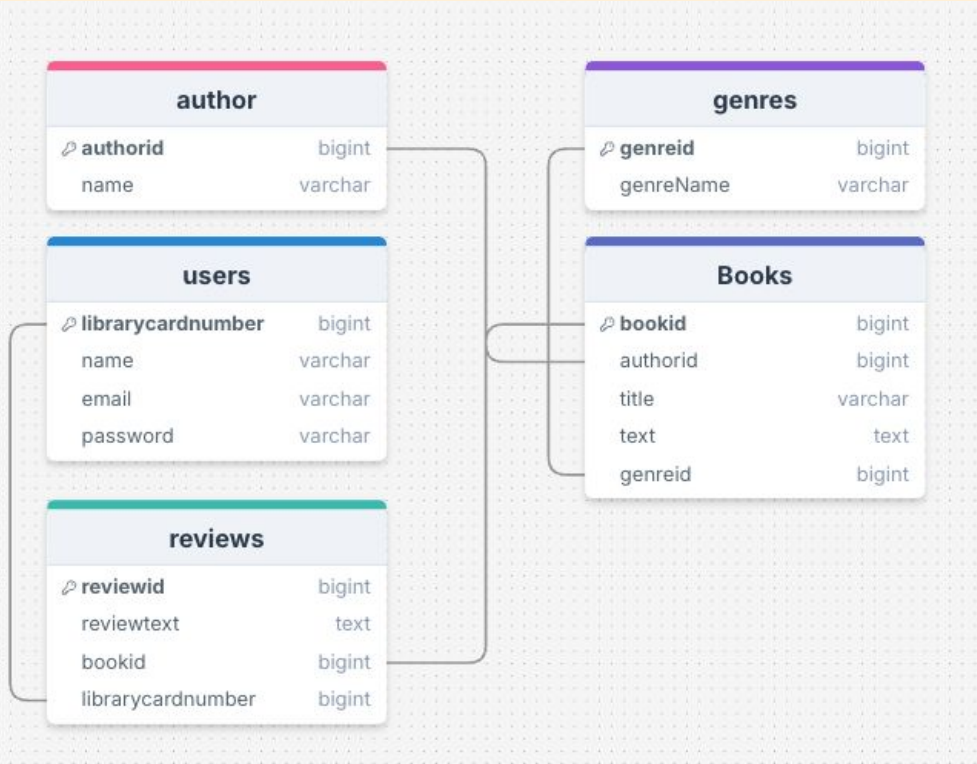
author

| | |
|---|---|
| authorid | bigint |
| name | varchar |

users

| | |
|---|---|
| librarycardnumber | bigint |
| name | varchar |
| email | varchar |
| password | varchar |

reviews

| | |
|---|---|
| reviewid | bigint |
| reviewtext | text |
| bookid | bigint |
| librarycardnumber | bigint |

genres

| | |
|---|---|
| genreid | bigint |
| genreName | varchar |

Books

| | |
|---|---|
| bookid | bigint |
| authorid | bigint |
| title | varchar |
| text | text |
| genreid | bigint |